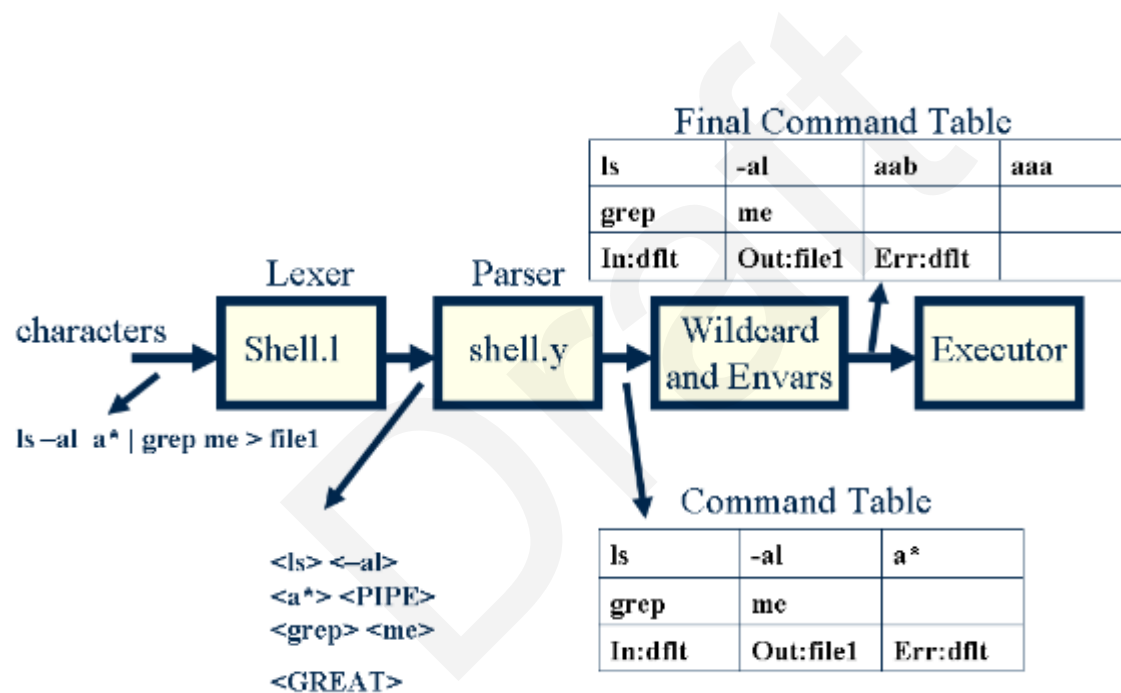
Final Command Table

| ls | -al | aab | aaa |
|---|---|---|---|
| grep | me | | |
| In:dflt | Out:file1 | Err:dflt | |

Lexer

Parser

characters

Shell.l

shell.y

Wildcard and Envars

Executor

ls –al a* | grep me > file1

Command Table

| ls | -al | a* |
|---|---|---|
| grep | me | |
| In:dflt | Out:file1 | Err:dflt |

<ls> <–al>
<a*> <PIPE>
<grep> <me>
<GREAT>

Draft